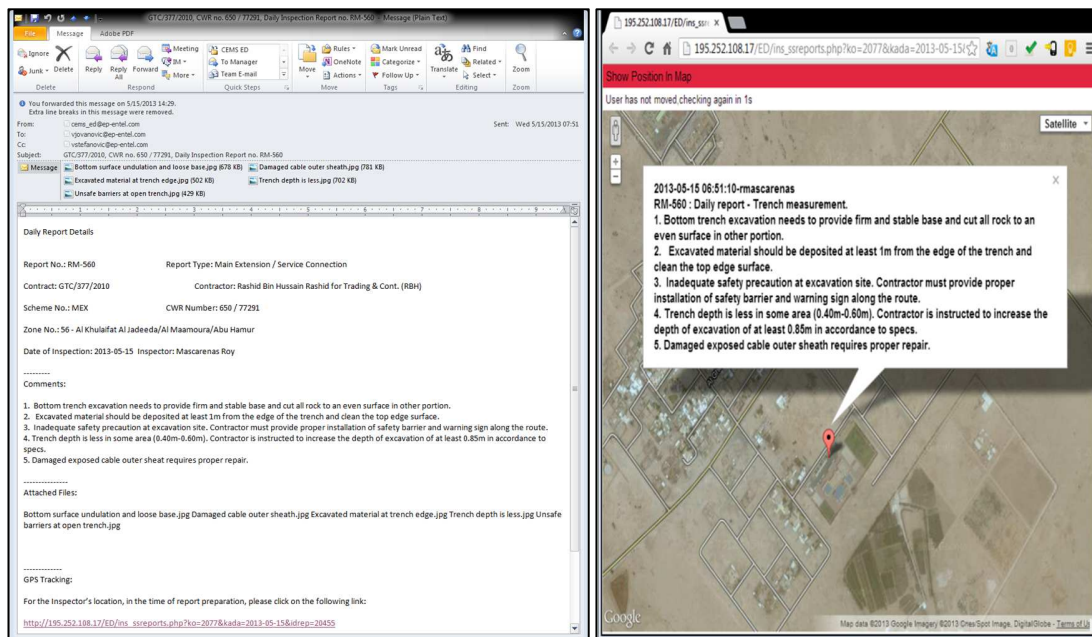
GTC/377/2010, CWR no. 650 / 77291, Daily Inspection Report no. RM-560 - Message (Plain Text)

File Message Adobe PDF

Ignore Junk Delete Reply Reply All Forward IM More Meeting CEMS ED To Manager Team E-mail Move Rules OneNote Actions Mark Unread Categorize Follow Up Translate Find Related Select Zoom

Delete Respond Quick Steps Move Tags Editing Zoom

You forwarded this message on 5/15/2013 14:29.
Extra line breaks in this message were removed.

From: cems_ed@ep-entel.com
To: vjovanovic@ep-entel.com
Cc: vstefanovic@ep-entel.com
Subject: GTC/377/2010, CWR no. 650 / 77291, Daily Inspection Report no. RM-560

Sent: Wed 5/15/2013 07:51

Message Bottom surface undulation and loose base.jpg (678 KB) Damaged cable outer sheath.jpg (781 KB) Excavated material at trench edge.jpg (502 KB) Trench depth is less.jpg (702 KB) Unsafe barriers at open trench.jpg (429 KB)

Daily Report Details

Report No.: RM-560 Report Type: Main Extension / Service Connection

Contract: GTC/377/2010 Contractor: Rashid Bin Hussain Rashid for Trading & Cont. (RBH)

Scheme No.: MEX CWR Number: 650 / 77291

Zone No.: 56 - Al Khulaifat Al Jadeeda/Al Maamoura/Abu Hamur

Date of Inspection: 2013-05-15 Inspector: Mascarenas Roy

---------
Comments:

1. Bottom trench excavation needs to provide firm and stable base and cut all rock to an even surface in other portion.
2. Excavated material should be deposited at least 1m from the edge of the trench and clean the top edge surface.
3. Inadequate safety precaution at excavation site. Contractor must provide proper installation of safety barrier and warning sign along the route.
4. Trench depth is less in some area (0.40m-0.60m). Contractor is instructed to increase the depth of excavation of at least 0.85m in accordance to specs.
5. Damaged exposed cable outer sheat requires proper repair.

--------------
Attached Files:

Bottom surface undulation and loose base.jpg Damaged cable outer sheath.jpg Excavated material at trench edge.jpg Trench depth is less.jpg Unsafe barriers at open trench.jpg

-------------
GPS Tracking:

For the Inspector's location, in the time of report preparation, please click on the following link:

http://195.252.108.17/ED/ins_ssreports.php?ko=2077&kada=2013-05-15&idrep=20455

195.252.108.17/ED/ins_ssr ×

195.252.108.17/ED/ins_ssreports.php?ko=2077&kada=2013-05-15

Show Position In Map

User has not moved,checking again in 1s

Satellite

2013-05-15 06:51:10-rmascarenas
RM-560 : Daily report - Trench measurement.
1. Bottom trench excavation needs to provide firm and stable base and cut all rock to an even surface in other portion.
2. Excavated material should be deposited at least 1m from the edge of the trench and clean the top edge surface.
3. Inadequate safety precaution at excavation site. Contractor must provide proper installation of safety barrier and warning sign along the route.
4. Trench depth is less in some area (0.40m-0.60m). Contractor is instructed to increase the depth of excavation of at least 0.85m in accordance to specs.
5. Damaged exposed cable outer sheath requires proper repair.

Google

Map data ©2013 Google Imagery ©2013 Cnes/Spot Image, DigitalGlobe - Terms of Use